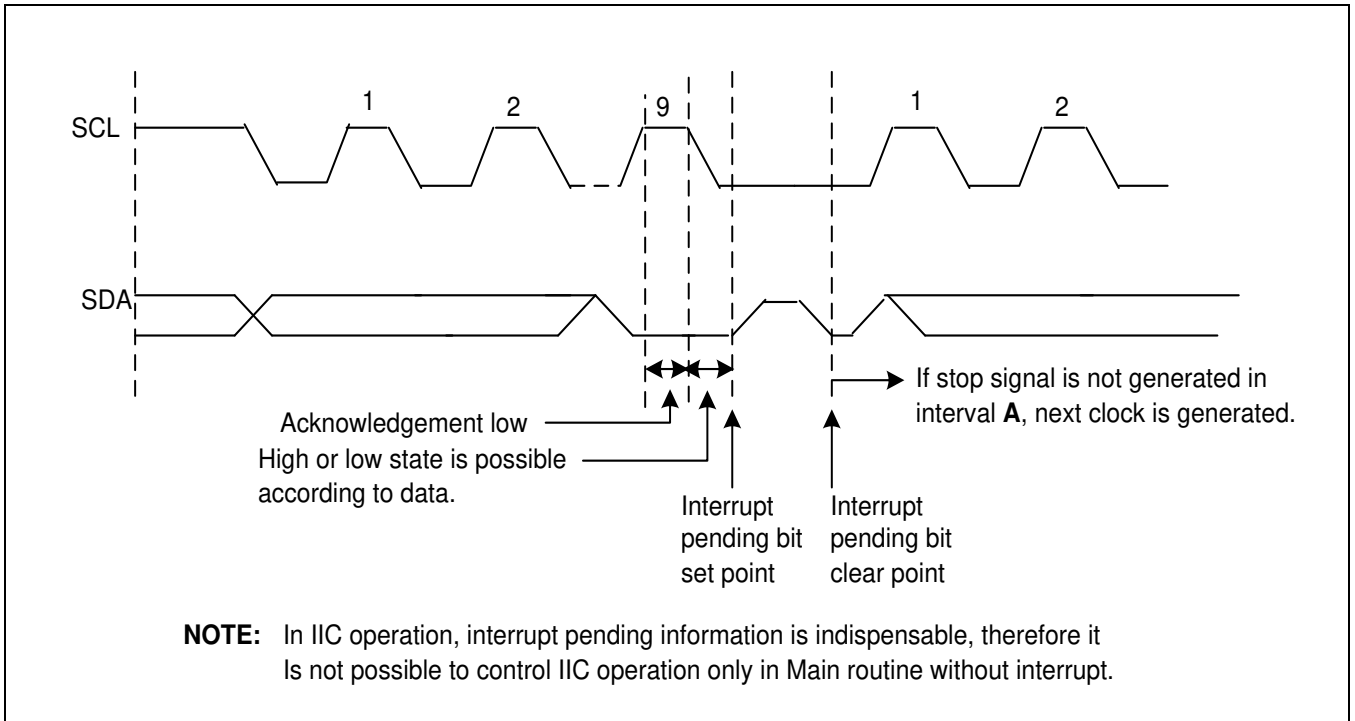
SCL

1

2

9

1

2

SDA

Acknowledgement low

High or low state is possible according to data.

Interrupt pending bit set point

Interrupt pending bit clear point

If stop signal is not generated in interval **A**, next clock is generated.

**NOTE:** In IIC operation, interrupt pending information is indispensable, therefore it Is not possible to control IIC operation only in Main routine without interrupt.